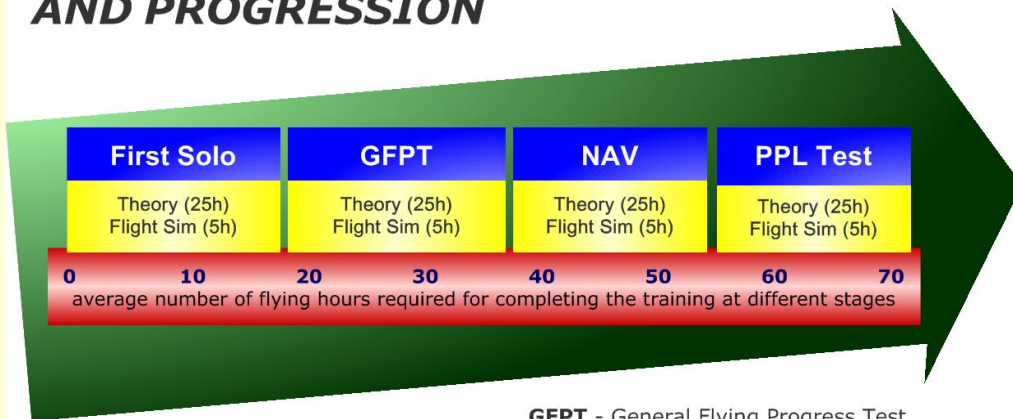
AND PROGRESSION

| First Solo | GFPT | NAV | PPL Test |
|---|---|---|---|
| Theory (25h) Flight Sim (5h) | Theory (25h) Flight Sim (5h) | Theory (25h) Flight Sim (5h) | Theory (25h) Flight Sim (5h) |

0 10 20 30 40 50 60 70
average number of flying hours required for completing the training at different stages

GFPT - General Flying Progress Test